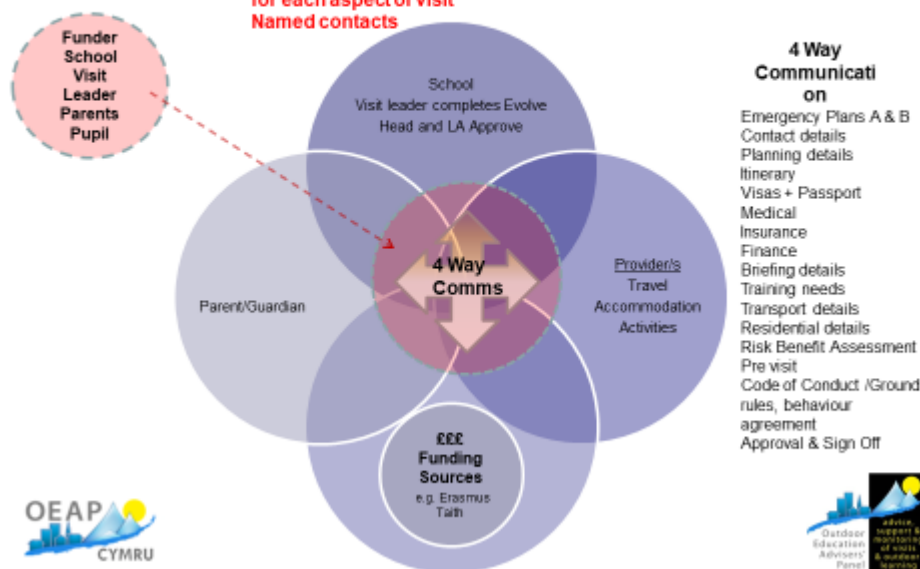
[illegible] for each aspect of visit
Named contacts

Funder
School
Visit
Leader
Parents
Pupil

School
Visit leader completes Evolve
Head and LA Approve

Parent/Guardian

4 Way
Comms

Provider/s
Travel
Accommodation
Activities

£££
Funding
Sources
e.g. Erasmus
Taith

4 Way
Communication

Emergency Plans A & B
Contact details
Planning details
Itinerary
Visas + Passport
Medical
Insurance
Finance
Briefing details
Training needs
Transport details
Residential details
Risk Benefit Assessment
Pre visit
Code of Conduct /Ground rules, behaviour agreement
Approval & Sign Off

OEAP
CYMRU

Outdoor Education Advisers' Panel
advice, support & monitoring of visits & outdoor learning